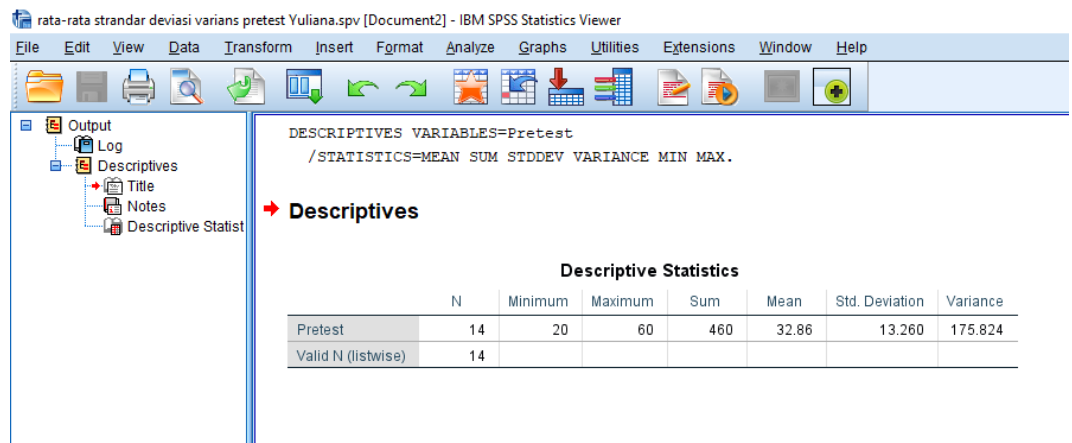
rata-rata strandar deviasi varians pretest Yuliana.spv [Document2] - IBM SPSS Statistics Viewer

File Edit View Data Transform Insert Format Analyze Graphs Utilities Extensions Window Help

Output
Log
Descriptives
Title
Notes
Descriptive Statist

DESCRIPTIVES VARIABLES=Pretest
/STATISTICS=MEAN SUM STDDEV VARIANCE MIN MAX.

Descriptives

Descriptive Statistics

| | N | Minimum | Maximum | Sum | Mean | Std. Deviation | Variance |
|---|---|---|---|---|---|---|---|
| Pretest | 14 | 20 | 60 | 460 | 32.86 | 13.260 | 175.824 |
| Valid N (listwise) | 14 | | | | | | |